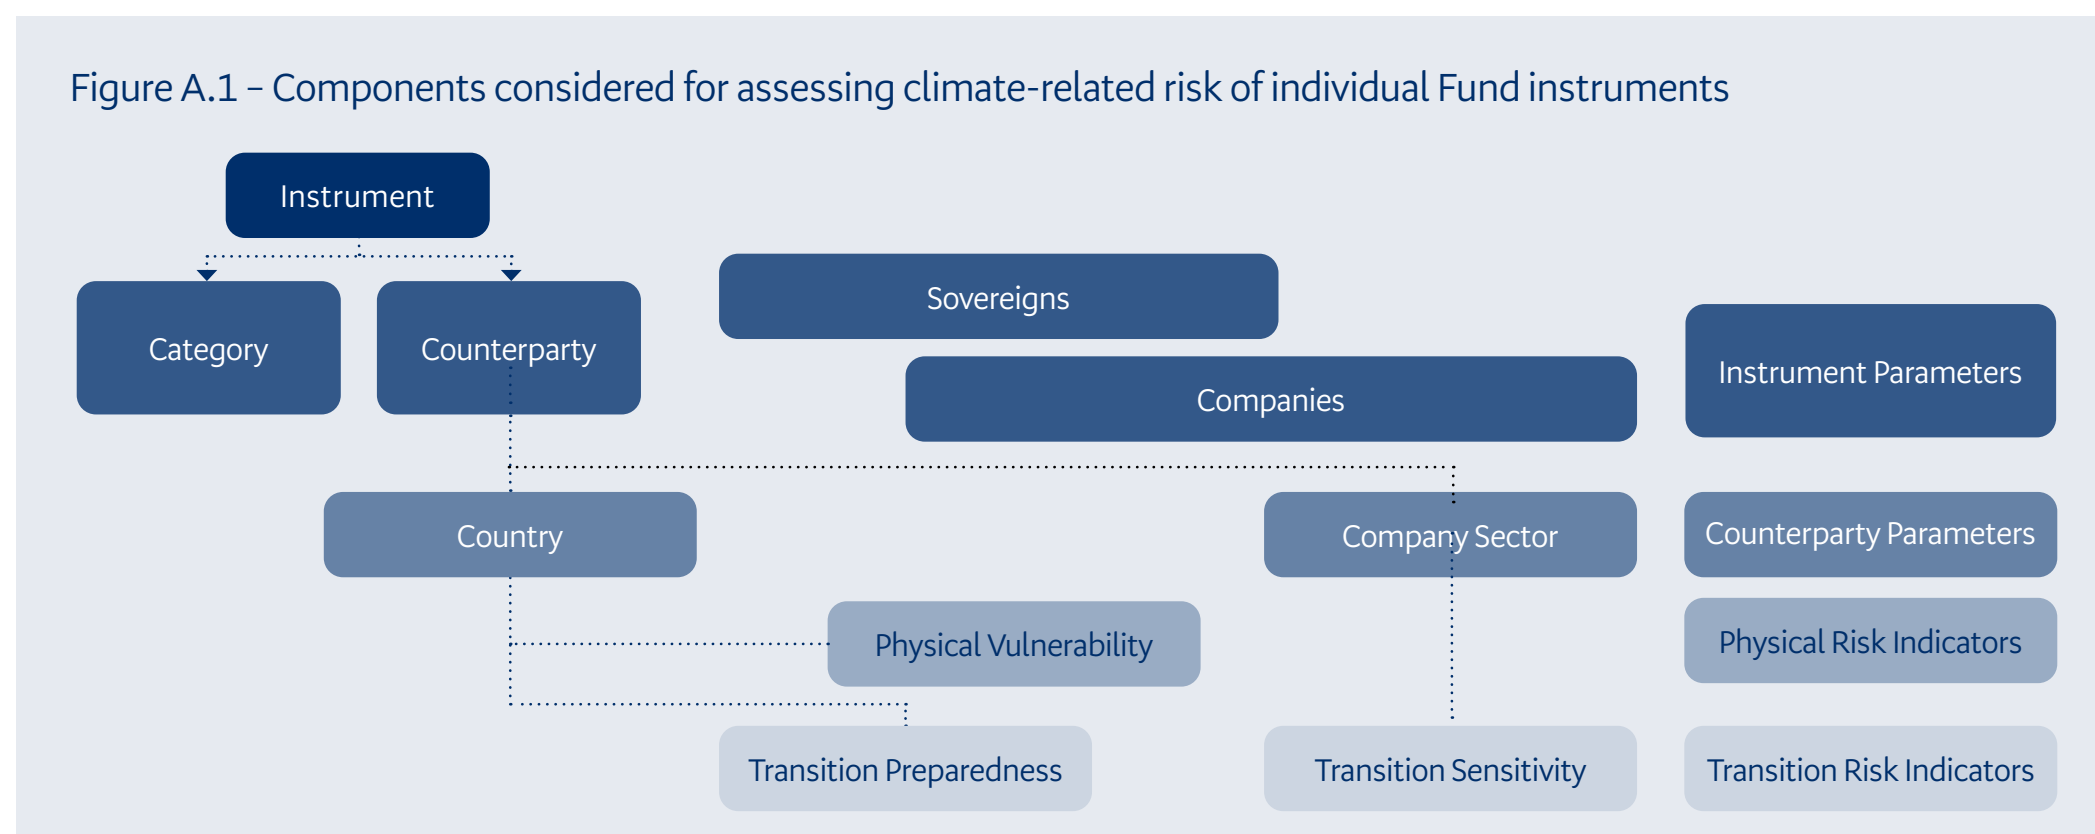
Figure A.1 – Components considered for assessing climate-related risk of individual Fund instruments

Instrument

Category

Counterparty

Sovereigns

Companies

Instrument Parameters

Country

Company Sector

Counterparty Parameters

Physical Vulnerability

Physical Risk Indicators

Transition Preparedness

Transition Sensitivity

Transition Risk Indicators